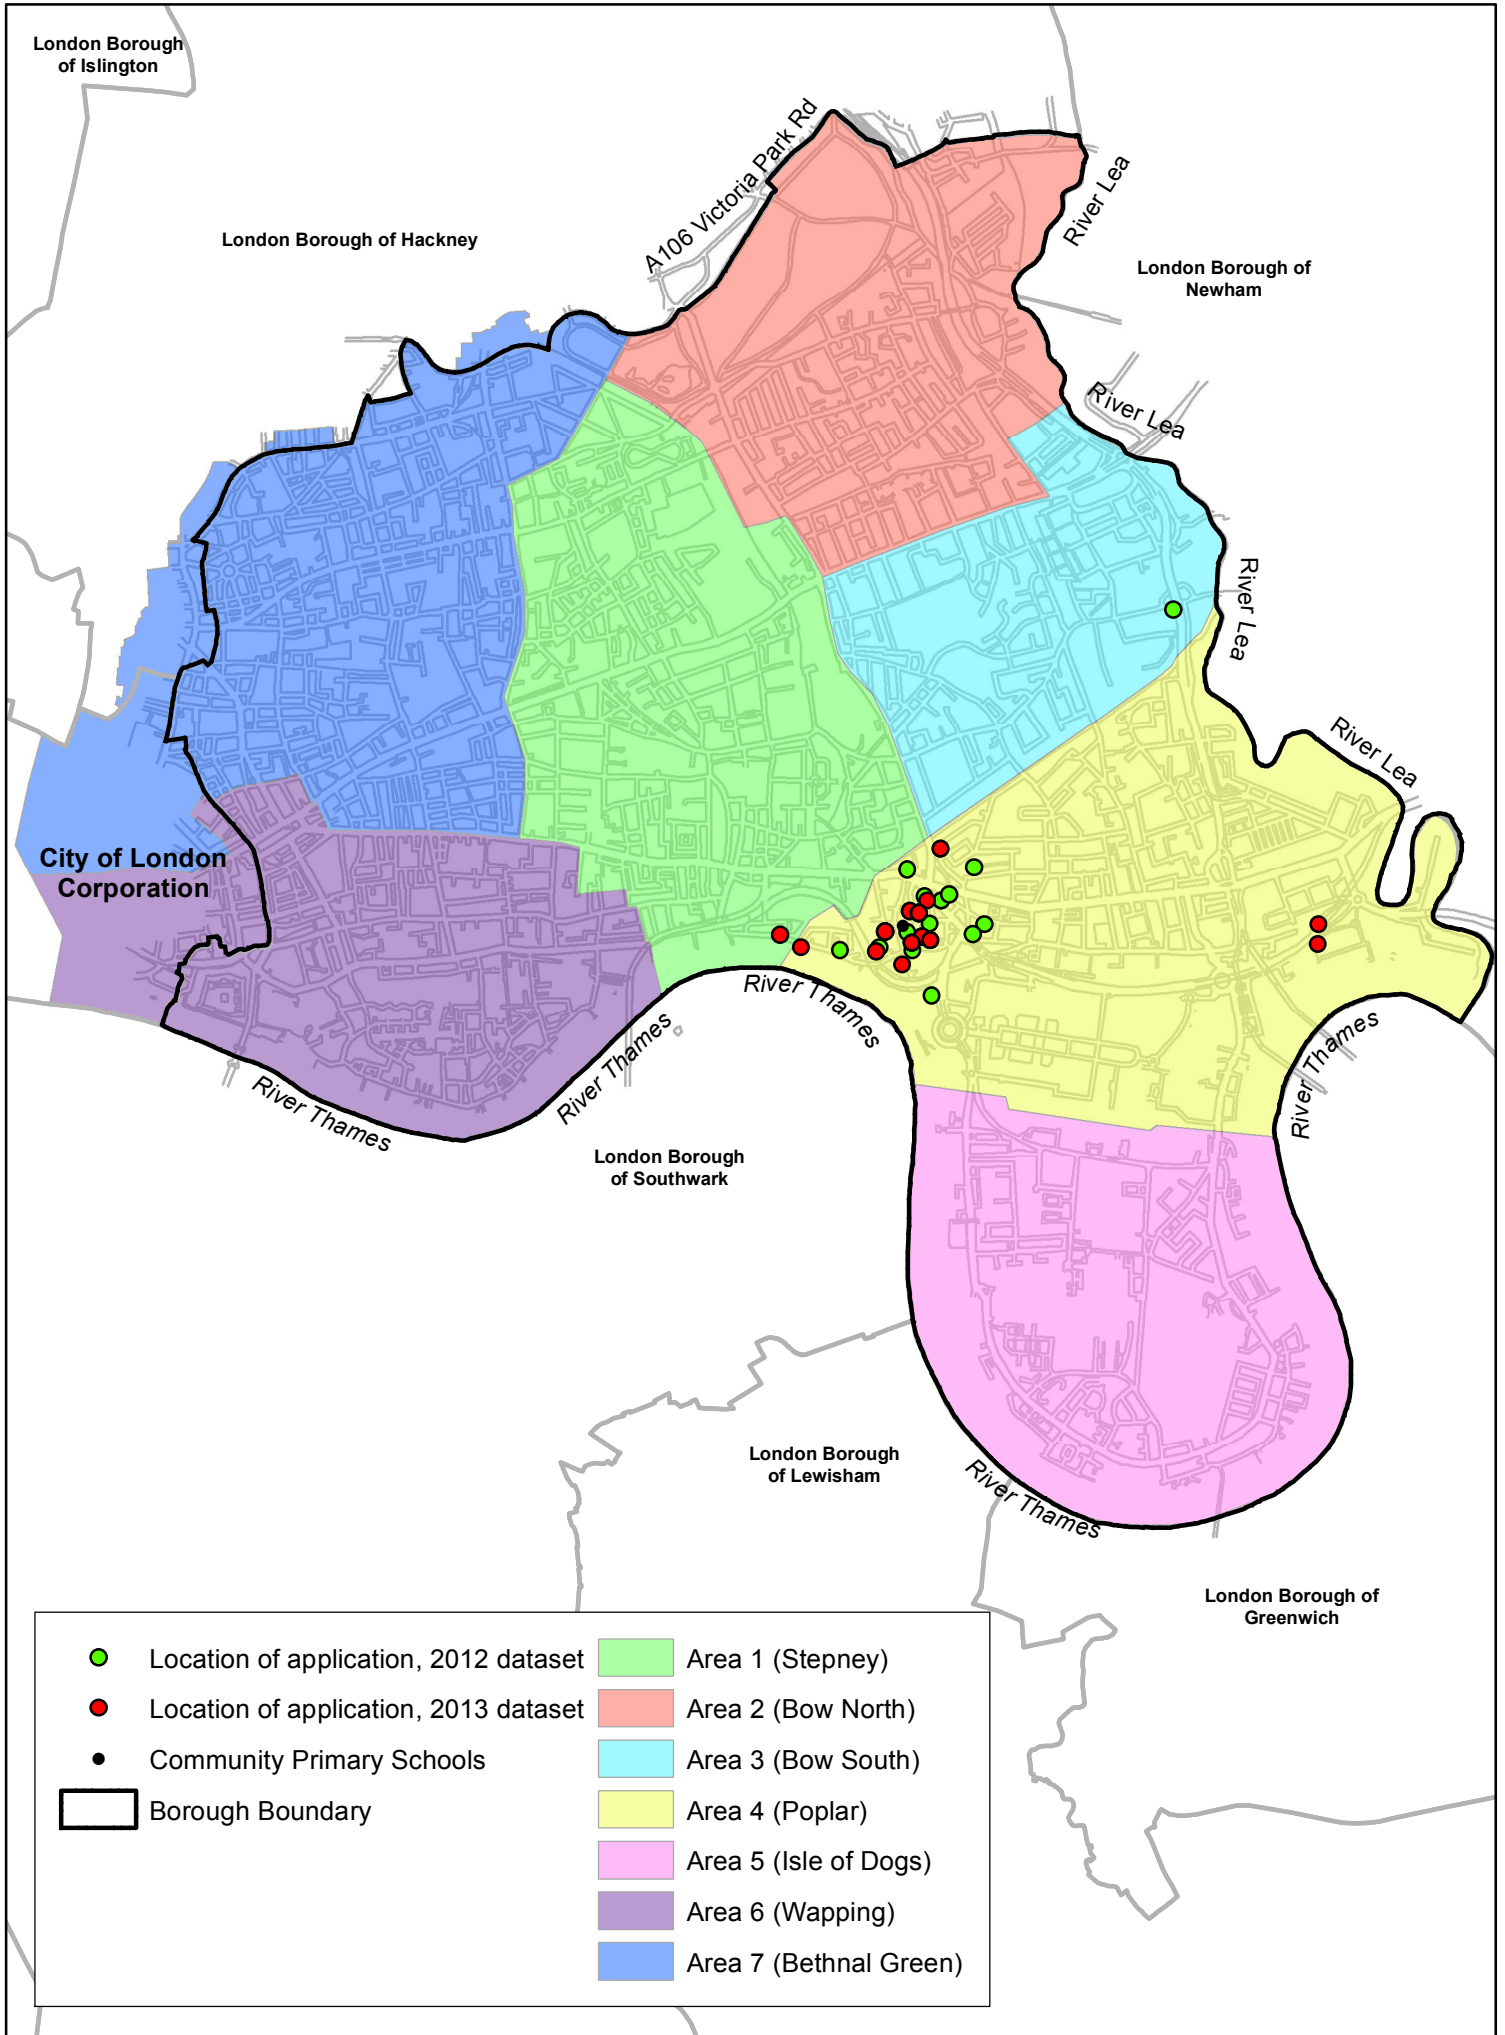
London Borough of Islington

London Borough of Hackney

A106 Victoria Park Rd

River Lea

London Borough of Newham

River Lea

River Lea

River Lea

City of London Corporation

River Thames

River Thames

River Thames

River Thames

London Borough of Southwark

London Borough of Lewisham

River Thames

London Borough of Greenwich

Location of application, 2012 dataset
Location of application, 2013 dataset
Community Primary Schools
Borough Boundary

Area 1 (Stepney)
Area 2 (Bow North)
Area 3 (Bow South)
Area 4 (Poplar)
Area 5 (Isle of Dogs)
Area 6 (Wapping)
Area 7 (Bethnal Green)